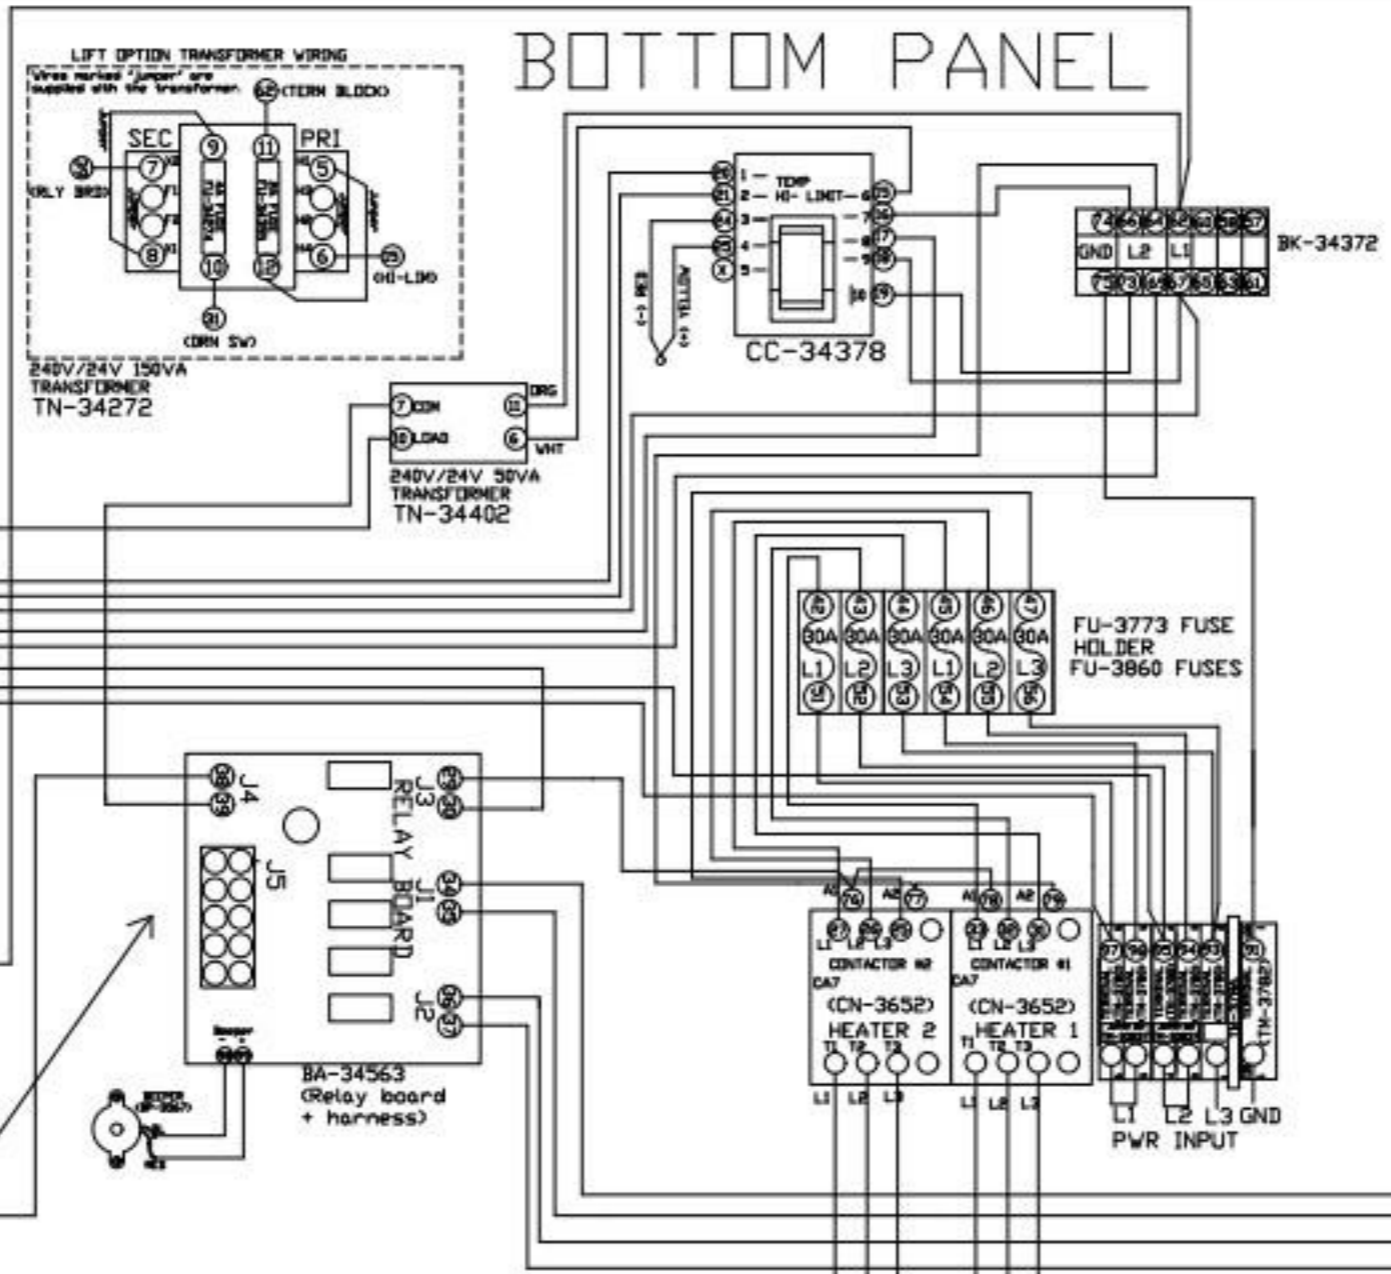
BOTTOM PANEL

LIFT OPTION TRANSFORMER WIRING
Wires marked "jumper" are supplied with the transformer.

62 (TERM BLOCK)

SEC
PRI
9
11
7
5
3
(RLY BRD)
8
6
10
12
25
(HI-LIM)
81
(DRN SW)

240V/24V 150VA TRANSFORMER
TN-34272

20 1 — TEMP
21 2 — HI-LIMIT — 6 22
24 3 — 7 16
23 4 — 8 17
X 5 — 9 18
10 19

RTD (-)
ACTUAL (+)

CC-34378

74 66 64 65 62 69 57
GND L2 L1
73 73 68 67 68 63 61
BK-34372

7 COM
10 LOAD
11 ORG
6 WHT
240V/24V 50VA TRANSFORMER
TN-34402

42 43 44 45 46 47
30A 30A 30A 30A 30A 30A
L1 L2 L3 L1 L2 L3
51 52 53 54 55 56

FU-3773 FUSE HOLDER
FU-3860 FUSES

38 J4
39
J5
19 J3 RELAY
20
24 J1 BOARD
25
26 J2
37

Beeper
BA-34563
(Relay board + harness)

BEEPER (BP-3567)

A1 76 A2 77
27 28 29
L1 L2 L3
CONTACTOR #2
CA7
(CN-3652)
HEATER 2
T1 T2 T3
L1 L2 L3

A1 78 A2 79
33 30 31
L1 L2 L3
CONTACTOR #1
CA7
(CN-3652)
HEATER 1
T1 T2 T3
L1 L2 L3

TN-3782

L1 L2 L3 GND
PWR INPUT